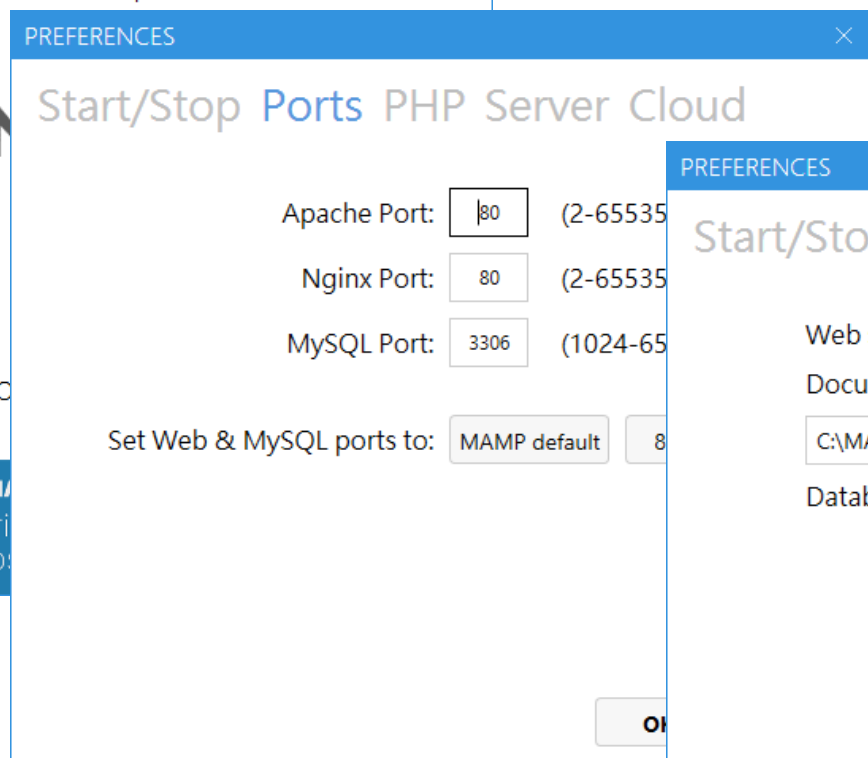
PREFERENCES

Start/Stop Ports PHP Server Cloud

Apache Port: 80 (2-65535

Nginx Port: 80 (2-65535

MySQL Port: 3306 (1024-65

Set Web & MySQL ports to: MAMP default 8

OK

PREFERENCES

Start/Sto

Web

Docu

C:\MA

Datab